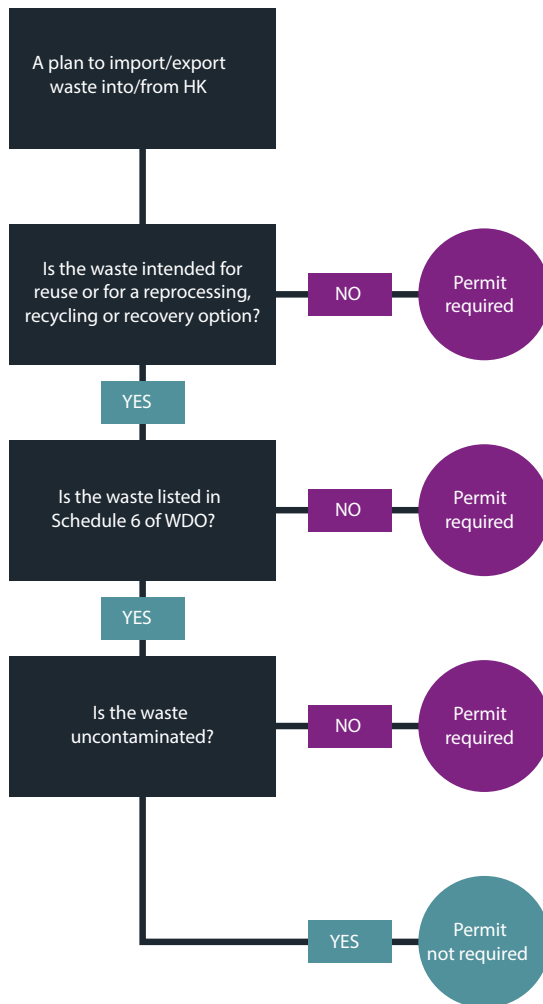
A plan to import/export waste into/from HK

Is the waste intended for reuse or for a reprocessing, recycling or recovery option?

NO

Permit required

YES

Is the waste listed in Schedule 6 of WDO?

NO

Permit required

YES

Is the waste uncontaminated?

NO

Permit required

YES

Permit not required